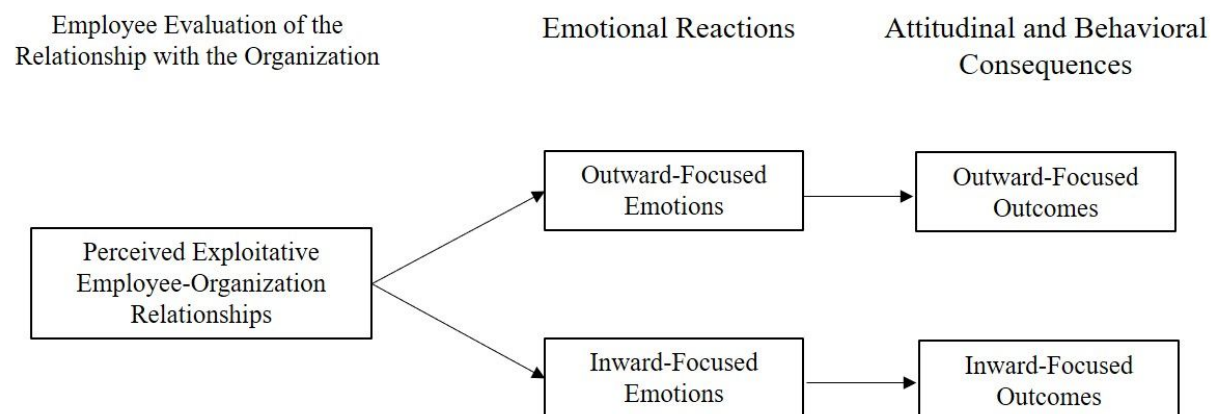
Employee Evaluation of the Relationship with the Organization

Emotional Reactions

Attitudinal and Behavioral Consequences

Perceived Exploitative Employee-Organization Relationships

Outward-Focused Emotions

Outward-Focused Outcomes

Inward-Focused Emotions

Inward-Focused Outcomes